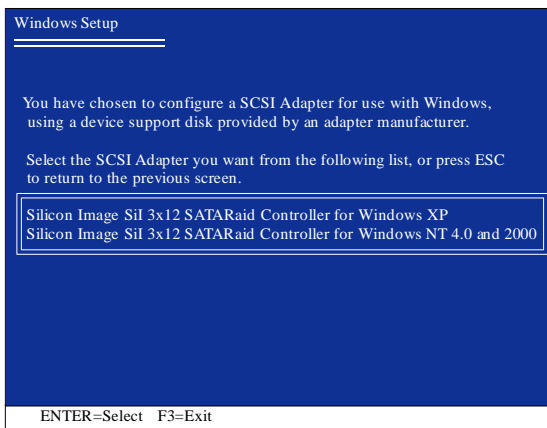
Windows Setup

You have chosen to configure a SCSI Adapter for use with Windows, using a device support disk provided by an adapter manufacturer.

Select the SCSI Adapter you want from the following list, or press ESC to return to the previous screen.

Silicon Image SiI 3x12 SATARaid Controller for Windows XP
Silicon Image SiI 3x12 SATARaid Controller for Windows NT 4.0 and 2000

ENTER=Select F3=Exit